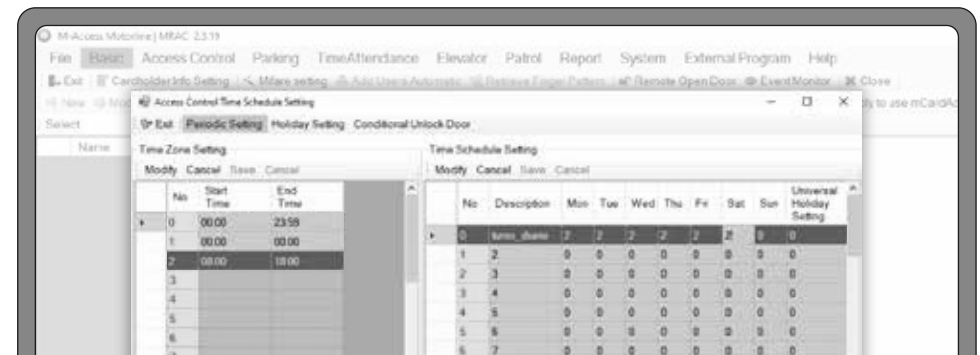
M-Access Motorline | MRAC 2.3.11

File Basic Access Control Parking TimeAttendance Elevator Patrol Report System External Program Help

Exit | Cardholder Info Setting | Mifare setting | Add Users Automatic | Retrieve Finger Pattern | Remote Open Door | Event Monitor | Close

New | Mod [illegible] | dy to use mCardAc

Select

Name

Access Control Time Schedule Setting

Exit Periodic Setting Holiday Setting Conditional Unlock Door

Time Zone Setting

Modify Cancel Save Cancel

| | No | Start Time | End Time |
|---|---|---|---|
| ▸ | 0 | 00:00 | 23:59 |
| | 1 | 00:00 | 00:00 |
| | 2 | 08:00 | 18:00 |
| | 3 | | |
| | 4 | | |
| | 5 | | |
| | 6 | | |

Time Schedule Setting

Modify Cancel Save Cancel

| | No | Description | Mon | Tue | Wed | Thu | Fri | Sat | Sun | Universal Holiday Setting |
|---|---|---|---|---|---|---|---|---|---|---|
| ▸ | 0 | turno_diario | 2 | 2 | 2 | 2 | 2 | 2 | 0 | 0 |
| | 1 | 2 | 0 | 0 | 0 | 0 | 0 | 0 | 0 | 0 |
| | 2 | 3 | 0 | 0 | 0 | 0 | 0 | 0 | 0 | 0 |
| | 3 | 4 | 0 | 0 | 0 | 0 | 0 | 0 | 0 | 0 |
| | 4 | 5 | 0 | 0 | 0 | 0 | 0 | 0 | 0 | 0 |
| | 5 | 6 | 0 | 0 | 0 | 0 | 0 | 0 | 0 | 0 |
| | 6 | 7 | 0 | 0 | 0 | 0 | 0 | 0 | 0 | 0 |